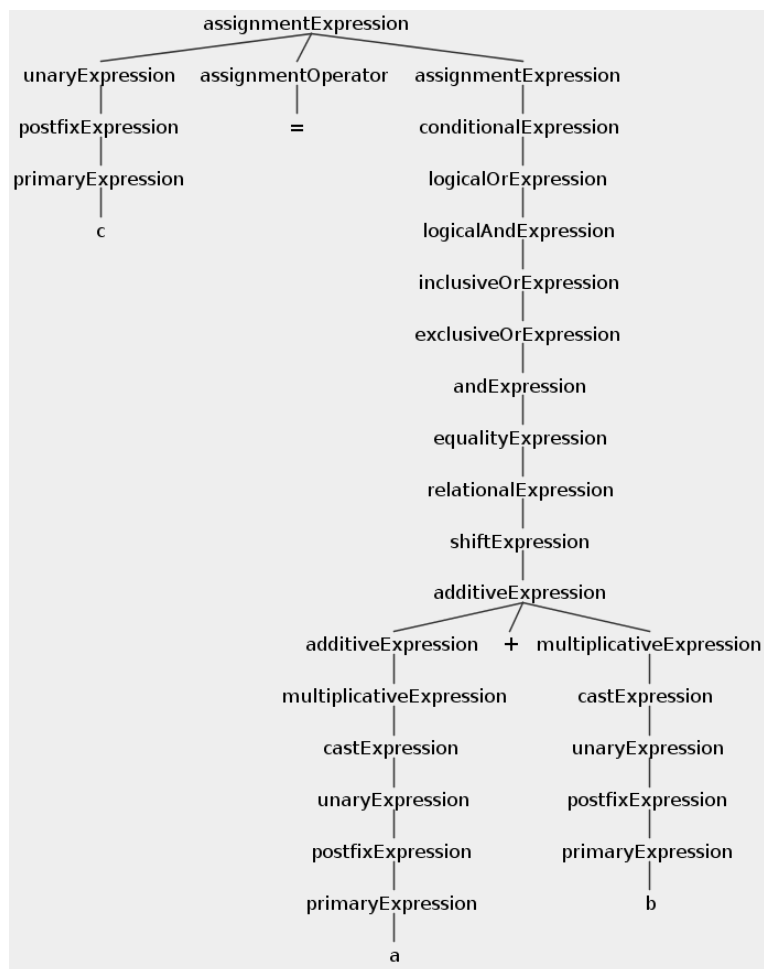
assignmentExpression

unaryExpression
postfixExpression
primaryExpression
c

assignmentOperator
=

assignmentExpression
conditionalExpression
logicalOrExpression
logicalAndExpression
inclusiveOrExpression
exclusiveOrExpression
andExpression
equalityExpression
relationalExpression
shiftExpression
additiveExpression

additiveExpression
multiplicativeExpression
castExpression
unaryExpression
postfixExpression
primaryExpression
a

+

multiplicativeExpression
castExpression
unaryExpression
postfixExpression
primaryExpression
b